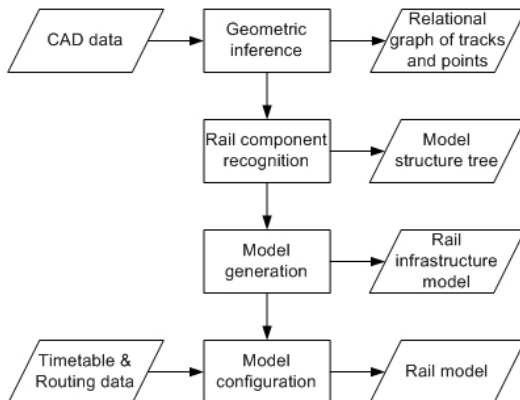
CAD data

Geometric inference

Relational graph of tracks and points

Rail component recognition

Model structure tree

Model generation

Rail infrastructure model

Timetable & Routing data

Model configuration

Rail model